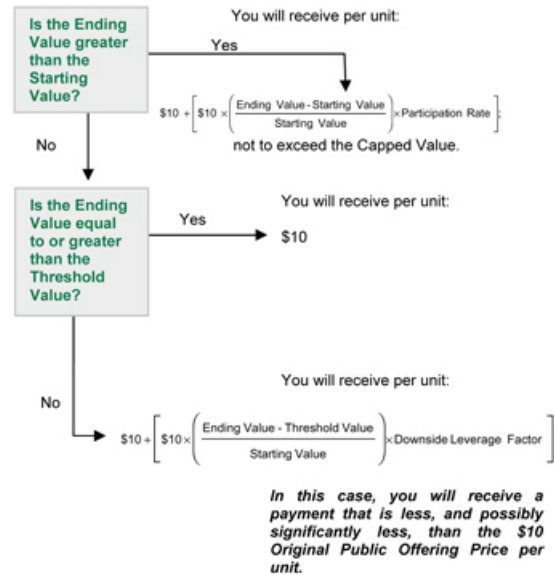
Is the Ending Value greater than the Starting Value?

You will receive per unit:

Yes

$\$10 + \left[\$10 \times \left(\frac{\text{Ending Value} - \text{Starting Value}}{\text{Starting Value}}\right) \times \text{Participation Rate}\right];$

not to exceed the Capped Value.

No

Is the Ending Value equal to or greater than the Threshold Value?

Yes

You will receive per unit:

$10

No

You will receive per unit:

$\$10 + \left[\$10 \times \left(\frac{\text{Ending Value - Threshold Value}}{\text{Starting Value}}\right) \times \text{Downside Leverage Factor}\right]$

In this case, you will receive a payment that is less, and possibly significantly less, than the $10 Original Public Offering Price per unit.